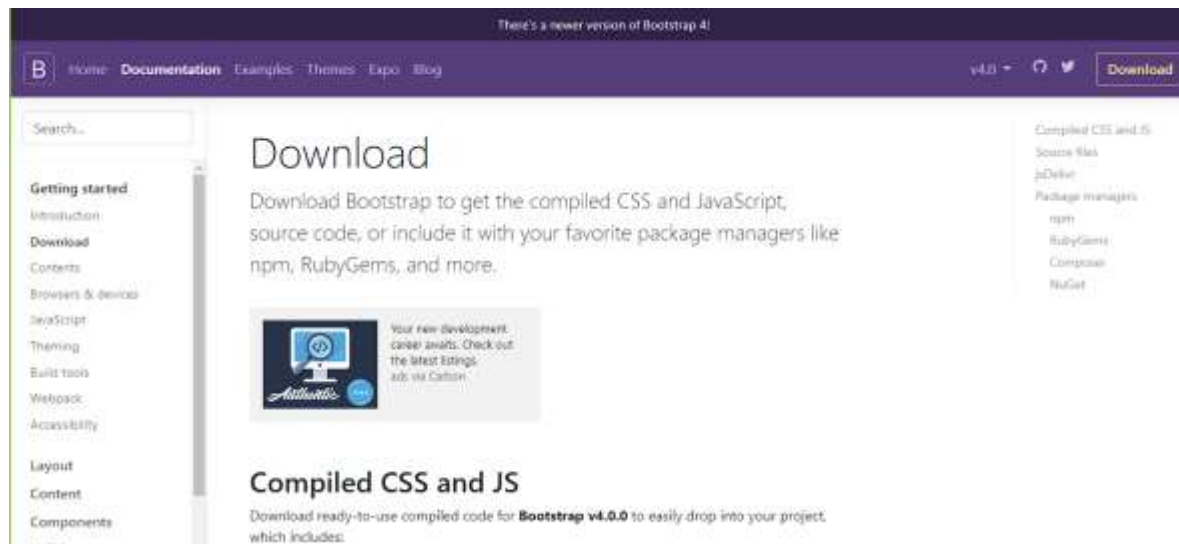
There's a newer version of Bootstrap 4!

B Home Documentation Examples Themes Expo Blog v4.0 Download

Search...

Getting started
Introduction
Download
Contents
Browsers & devices
JavaScript
Theming
Build tools
Webpack
Accessibility

Layout
Content
Components

Download

Download Bootstrap to get the compiled CSS and JavaScript, source code, or include it with your favorite package managers like npm, RubyGems, and more.

Your new development career awaits. Check out the latest listings.
ads via Carbon

Compiled CSS and JS

Download ready-to-use compiled code for **Bootstrap v4.0.0** to easily drop into your project, which includes:

Compiled CSS and JS
Source files
jsDelivr
Package managers
npm
RubyGems
Composer
NuGet